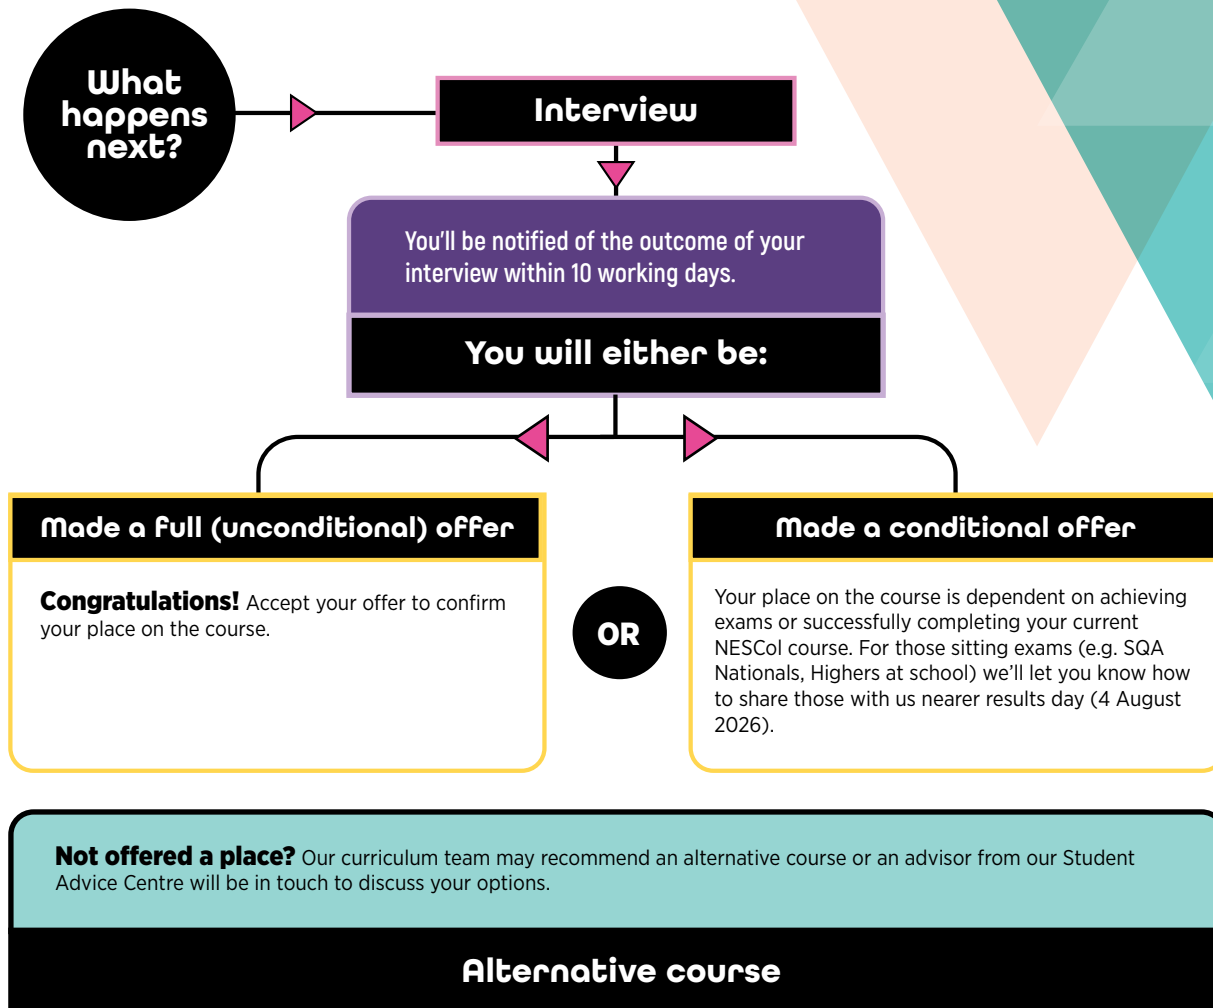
What happens next?

Interview

You'll be notified of the outcome of your interview within 10 working days.

You will either be:

Made a full (unconditional) offer

Congratulations! Accept your offer to confirm your place on the course.

OR

Made a conditional offer

Your place on the course is dependent on achieving exams or successfully completing your current NESCol course. For those sitting exams (e.g. SQA Nationals, Highers at school) we'll let you know how to share those with us nearer results day (4 August 2026).

Not offered a place? Our curriculum team may recommend an alternative course or an advisor from our Student Advice Centre will be in touch to discuss your options.

Alternative course